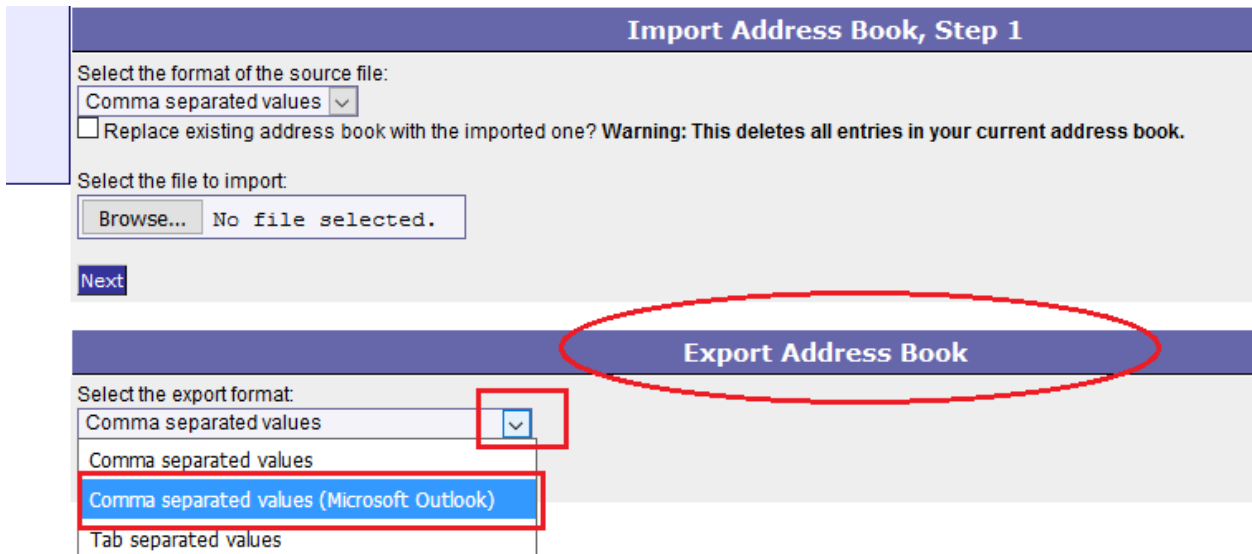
Import Address Book, Step 1

Select the format of the source file:

Comma separated values

Replace existing address book with the imported one? **Warning: This deletes all entries in your current address book.**

Select the file to import:

Browse... No file selected.

Next

Export Address Book

Select the export format:

Comma separated values

Comma separated values

Comma separated values (Microsoft Outlook)

Tab separated values